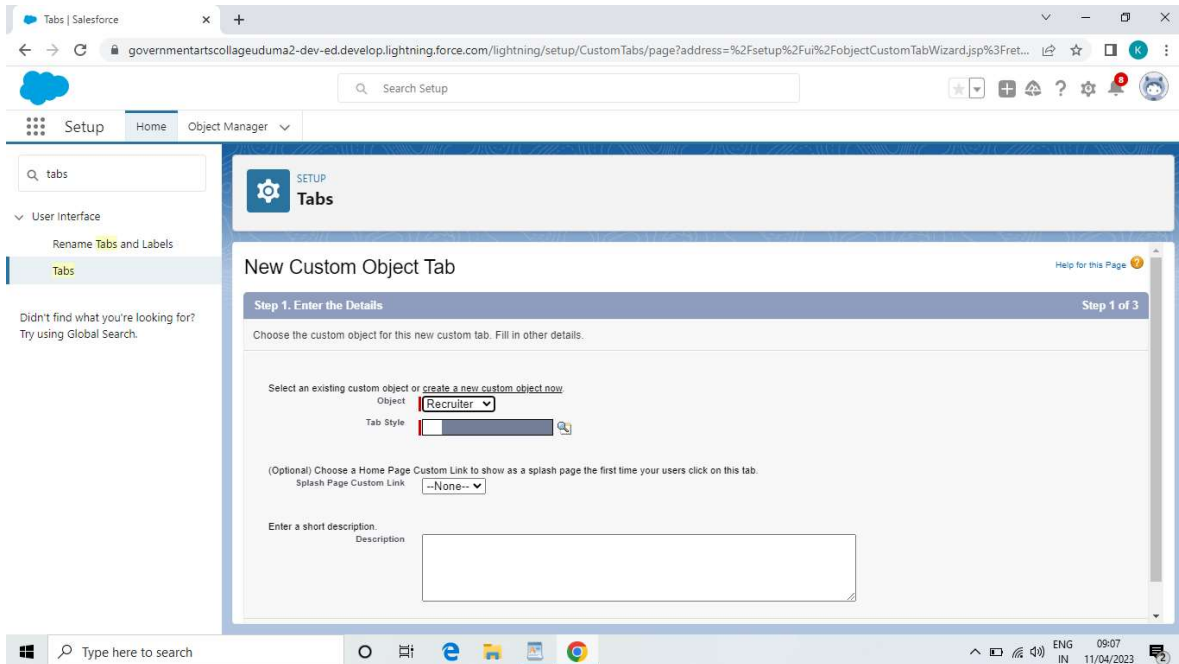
Tabs | Salesforce × +

governmentartscollageuduma2-dev-ed.develop.lightning.force.com/lightning/setup/CustomTabs/page?address=%2Fsetup%2Fui%2FobjectCustomTabWizard.jsp%3Fret...

Search Setup

8

K

Setup Home Object Manager

tabs

User Interface

Rename Tabs and Labels

Tabs

Didn't find what you're looking for? Try using Global Search.

SETUP
Tabs

New Custom Object Tab

Help for this Page

Step 1. Enter the Details

Step 1 of 3

Choose the custom object for this new custom tab. Fill in other details.

Select an existing custom object or create a new custom object now.

Object Recruiter

Tab Style

(Optional) Choose a Home Page Custom Link to show as a splash page the first time your users click on this tab.

Splash Page Custom Link --None--

Enter a short description.

Description

Type here to search

ENG IN 09:07 11/04/2023

2